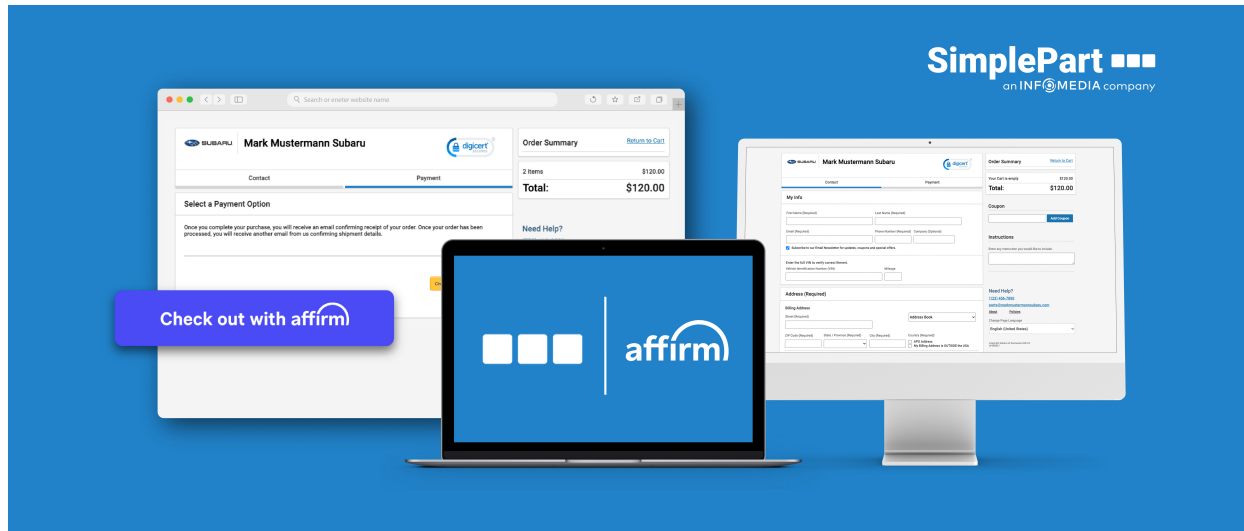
SimplePart
an INFOMEDIA company

Search or enter website name

SUBARU Mark Mustermann Subaru
digicert

Contact Payment

Select a Payment Option

Once you complete your purchase, you will receive an email confirming receipt of your order. Once your order has been processed, you will receive another email from us confirming shipment details.

Order Summary Return to Cart

2 Items $120.00
Total: $120.00

Need Help?

Check out with affirm

affirm

SUBARU Mark Mustermann Subaru
digicert

Contact Payment

My Info

First Name (Required) Last Name (Required)
Email (Required) Phone Number (Required) Company (Optional)
Subscribe to our Email Newsletter for updates, coupons and special offers.

Enter the full VIN to verify correct fitment.
Vehicle Identification Number (VIN) Mileage

Address (Required)

Billing Address
Street (Required) Address Book
ZIP Code (Required) State / Province (Required) City (Required) Country (Required)
APO Address
My Billing Address is OUTSIDE the USA

Order Summary Return to Cart
Your Cart is empty $120.00
Total: $120.00

Coupon
Add Coupon

Instructions

Need Help?
English (United States)